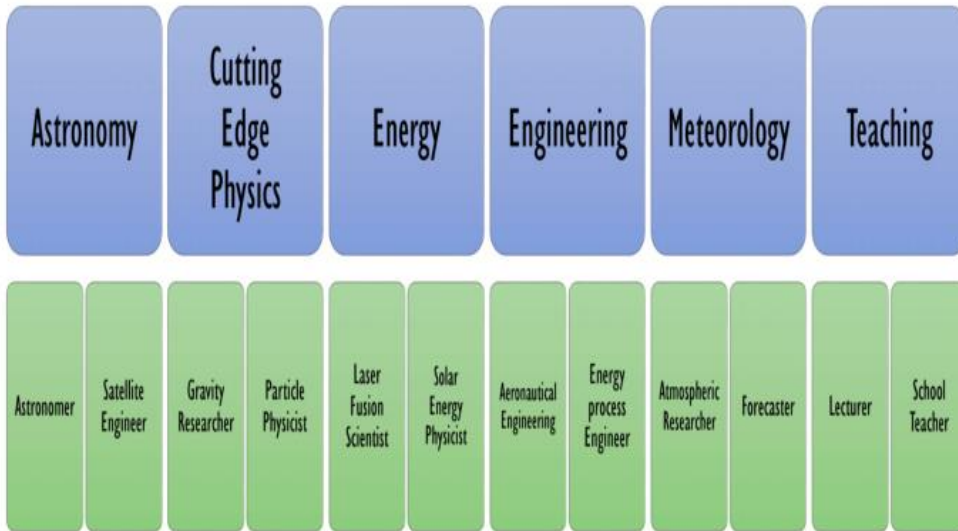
Astronomy

Cutting Edge Physics

Energy

Engineering

Meteorology

Teaching

Astronomer

Satellite Engineer

Gravity Researcher

Particle Physicist

Laser Fusion Scientist

Solar Energy Physicist

Aeronautical Engineering

Energy process Engineer

Atmospheric Researcher

Forecaster

Lecturer

School Teacher